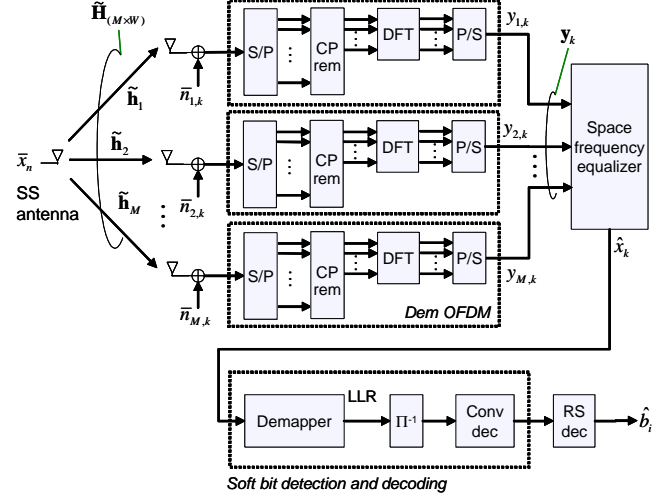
$\tilde{\mathbf{H}}_{(M \times W)}$

$\tilde{\mathbf{h}}_1$

$\tilde{\mathbf{h}}_2$

$\tilde{\mathbf{h}}_M$

$\bar{x}_n$

SS antenna

$\bar{n}_{1,k}$

$\bar{n}_{2,k}$

$\bar{n}_{M,k}$

S/P

CP rem

DFT

P/S

S/P

CP rem

DFT

P/S

S/P

CP rem

DFT

P/S

Dem OFDM

$y_{1,k}$

$y_{2,k}$

$y_{M,k}$

$\mathbf{y}_k$

Space frequency equalizer

$\hat{x}_k$

Demapper

LLR

$\Pi^{-1}$

Conv dec

RS dec

$\hat{b}_i$

Soft bit detection and decoding